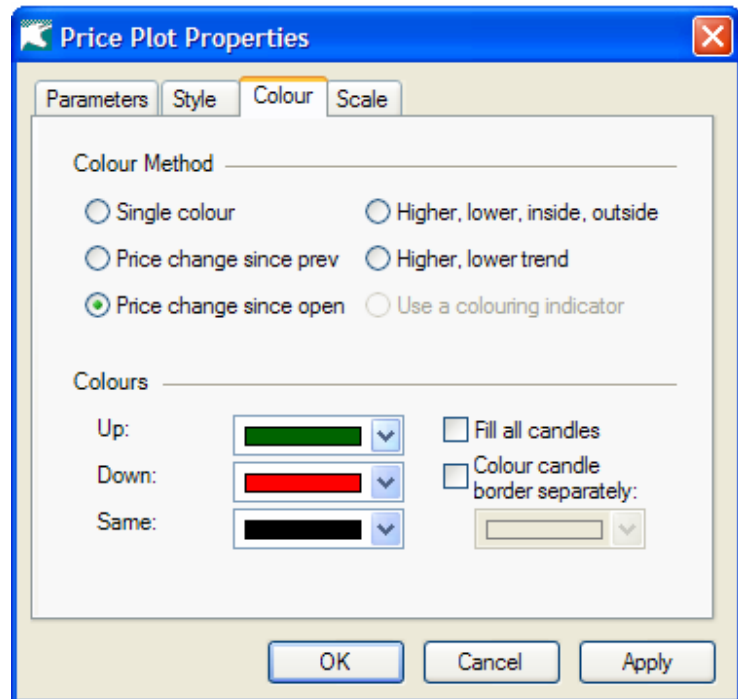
Price Plot Properties

Parameters Style Colour Scale

Colour Method

Single colour
Higher, lower, inside, outside
Price change since prev
Higher, lower trend
Price change since open
Use a colouring indicator

Colours

Up:
Down:
Same:
Fill all candles
Colour candle border separately:

OK Cancel Apply